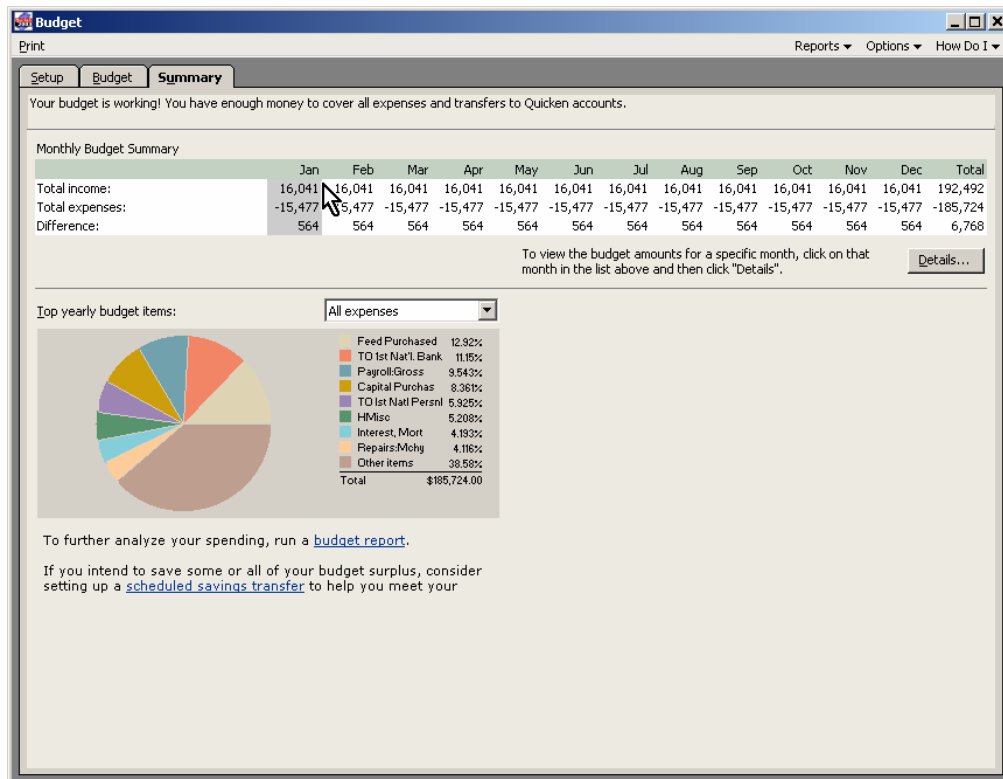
Budget

Print

Reports ▾ Options ▾ How Do I ▾

Setup | Budget | Summary

Your budget is working! You have enough money to cover all expenses and transfers to Quicken accounts.

Monthly Budget Summary

| | Jan | Feb | Mar | Apr | May | Jun | Jul | Aug | Sep | Oct | Nov | Dec | Total |
|---|---|---|---|---|---|---|---|---|---|---|---|---|---|
| Total income: | 16,041 | 16,041 | 16,041 | 16,041 | 16,041 | 16,041 | 16,041 | 16,041 | 16,041 | 16,041 | 16,041 | 16,041 | 192,492 |
| Total expenses: | -15,477 | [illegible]5,477 | -15,477 | -15,477 | -15,477 | -15,477 | -15,477 | -15,477 | -15,477 | -15,477 | -15,477 | -15,477 | -185,724 |
| Difference: | 564 | 564 | 564 | 564 | 564 | 564 | 564 | 564 | 564 | 564 | 564 | 564 | 6,768 |

To view the budget amounts for a specific month, click on that month in the list above and then click "Details".

Details...

Top yearly budget items: All expenses

| | |
|---|---|
| Feed Purchased | 12.92% |
| TO 1st Nat'l. Bank | 11.15% |
| Payroll:Gross | 9.543% |
| Capital Purchas | 8.361% |
| TO 1st Natl Persnl | 5.925% |
| HMisc | 5.208% |
| Interest, Mort | 4.193% |
| Repairs:Mchy | 4.116% |
| Other items | 38.58% |
| Total | $185,724.00 |

To further analyze your spending, run a budget report.

If you intend to save some or all of your budget surplus, consider setting up a scheduled savings transfer to help you meet your